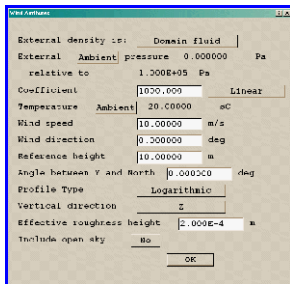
Wind Attributes

External density is: Domain fluid

External Ambient pressure 0.000000 Pa

relative to 1.000E+05 Pa

Coefficient 1000.000 Linear

Temperature Ambient 20.0000 oC

Wind speed 10.000000 m/s

Wind direction 0.000000 deg

Reference height 10.000000 m

Angle between Y and North 0.000000 deg

Profile Type Logarithmic

Vertical direction Z

Effective roughness height 2.000E-4 m

Include open sky No

OK